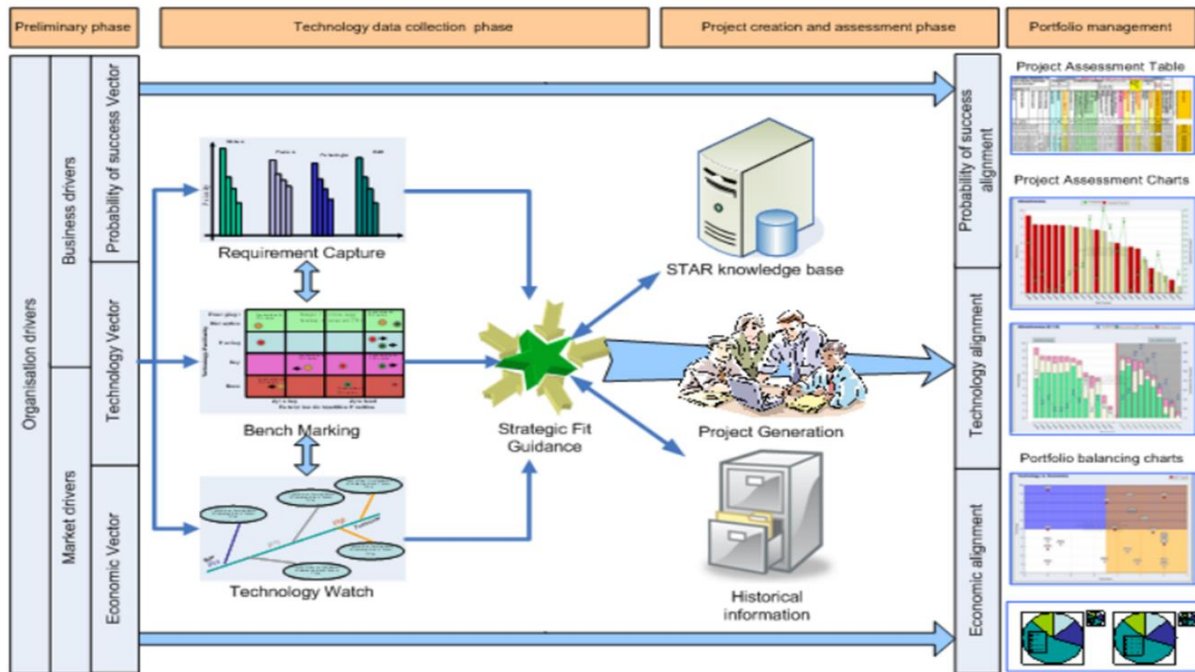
Preliminary phase

Technology data collection phase

Project creation and assessment phase

Portfolio management

Organisation drivers

Business drivers

Market drivers

Probability of success Vector

Technology Vector

Economic Vector

Requirement Capture

Bench Marking

Technology Watch

Strategic Fit Guidance

STAR knowledge base

Project Generation

Historical information

Probability of success alignment

Technology alignment

Economic alignment

Project Assessment Table

Project Assessment Charts

Portfolio balancing charts